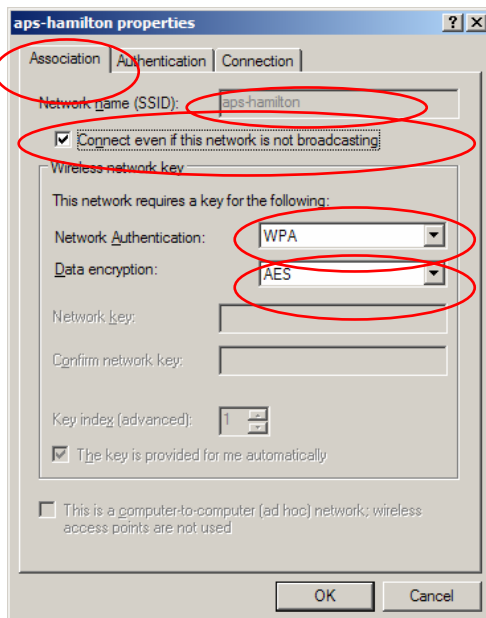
aps-hamilton properties

? X

Association | Authentication | Connection

Network name (SSID): aps-hamilton

Connect even if this network is not broadcasting

Wireless network key

This network requires a key for the following:

Network Authentication: WPA

Data encryption: AES

Network key:

Confirm network key:

Key index (advanced): 1

The key is provided for me automatically

This is a computer-to-computer (ad hoc) network; wireless access points are not used

OK | Cancel